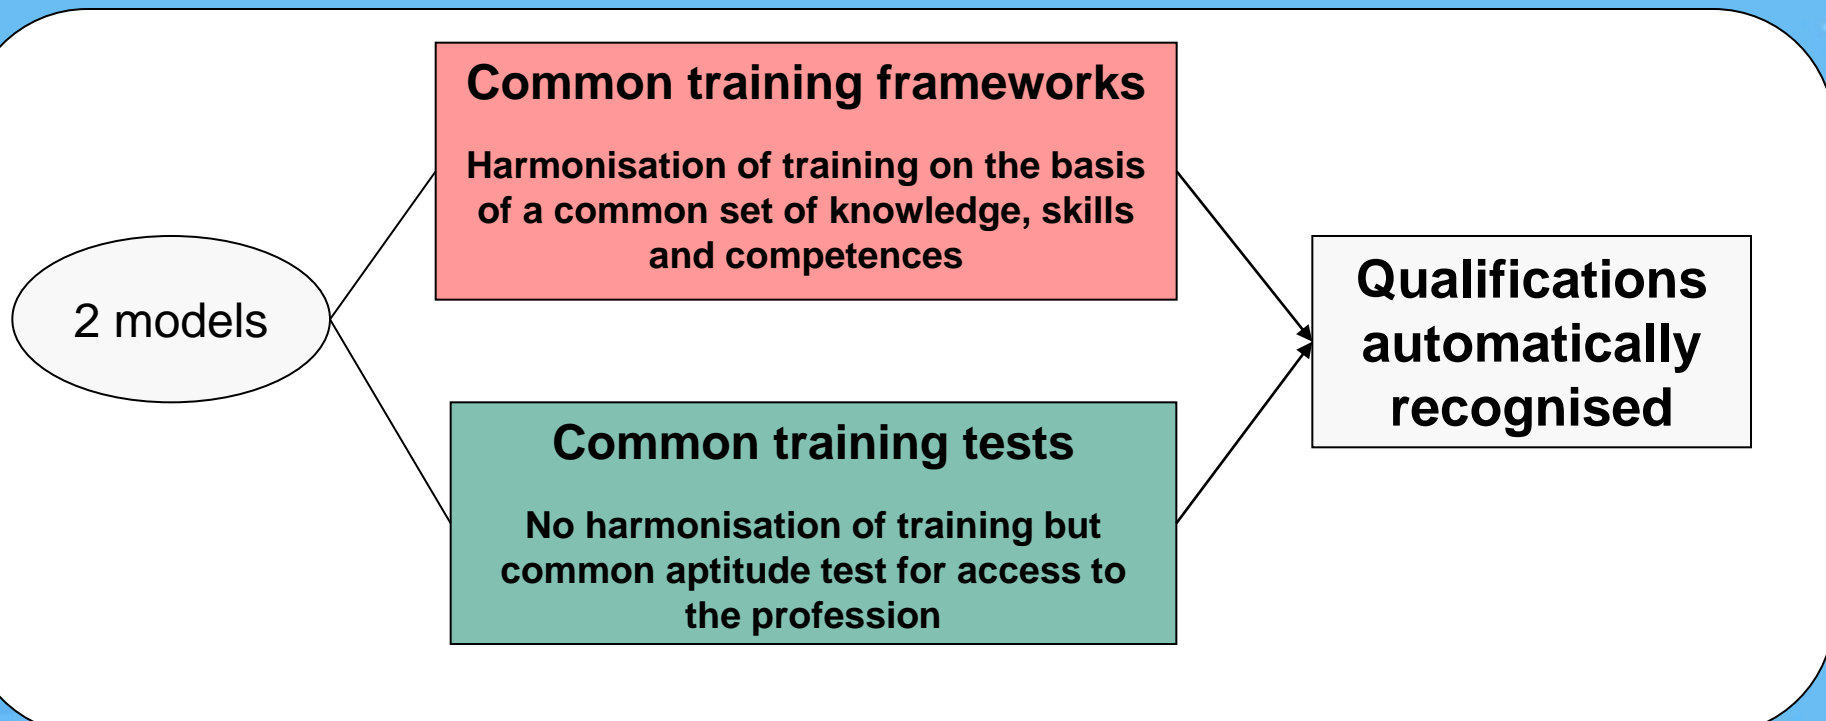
2 models

Common training frameworks

Harmonisation of training on the basis of a common set of knowledge, skills and competences

Common training tests

No harmonisation of training but common aptitude test for access to the profession

Qualifications automatically recognised